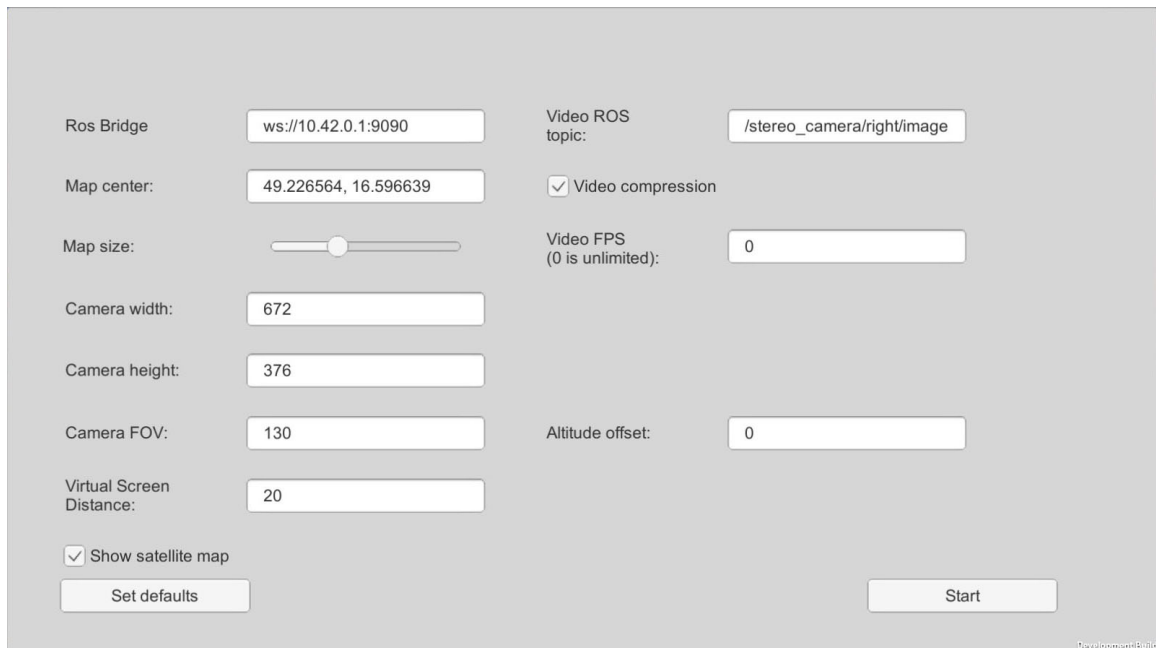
Ros Bridge ws://10.42.0.1:9090

Video ROS topic: /stereo_camera/right/image

Map center: 49.226564, 16.596639

Video compression

Map size:

Video FPS (0 is unlimited): 0

Camera width: 672

Camera height: 376

Camera FOV: 130

Altitude offset: 0

Virtual Screen Distance: 20

Show satellite map

Set defaults

Start

Development Build